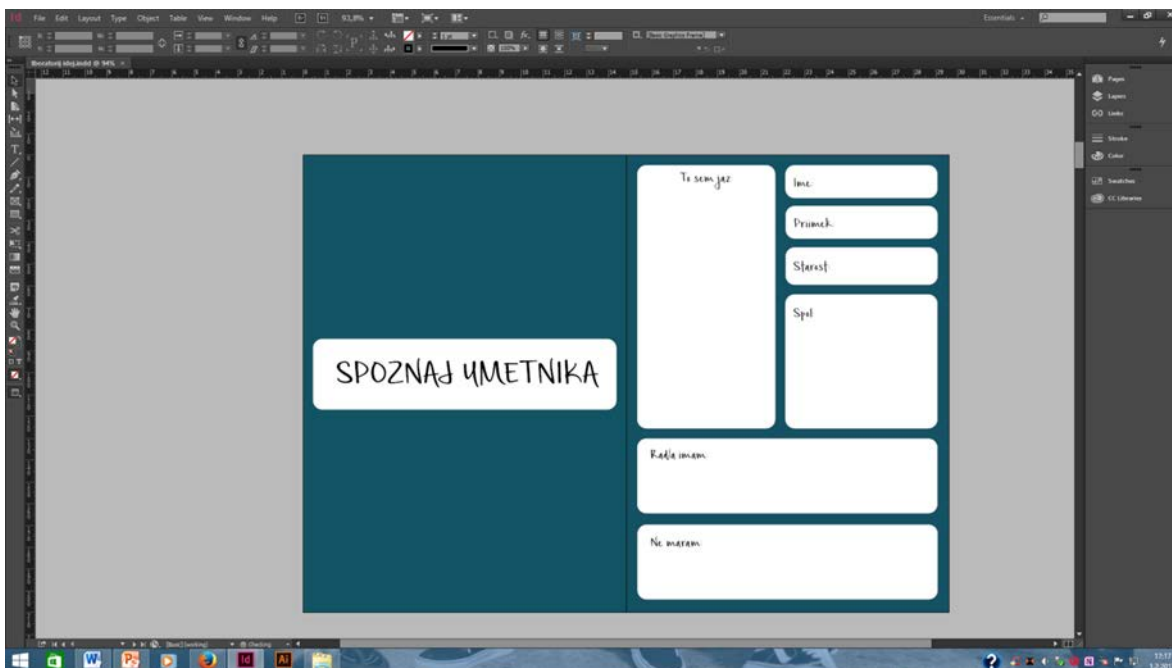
File Edit Layout Type Object Table View Window Help

93,8%

Essentials

Pages
Layers
Links
Stroke
Color
Swatches
CC Libraries

SPOZNAJ UMETNIKA

To sem jaz

Ime:

Priimek:

Starost:

Spol:

Rada imam

Ne maram